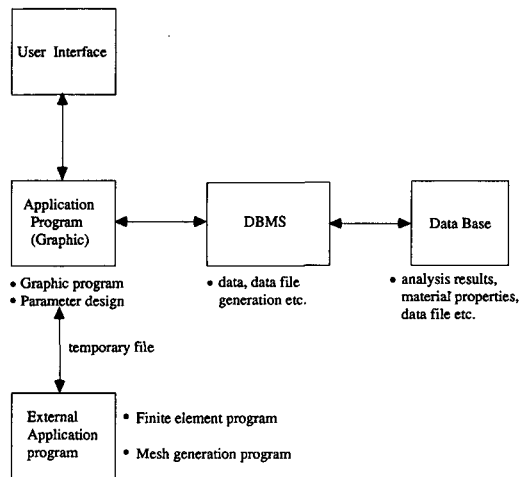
User Interface

Application Program (Graphic)

DBMS

Data Base

• Graphic program
• Parameter design

• data, data file generation etc.

• analysis results, material properties, data file etc.

temporary file

External Application program

• Finite element program

• Mesh generation program